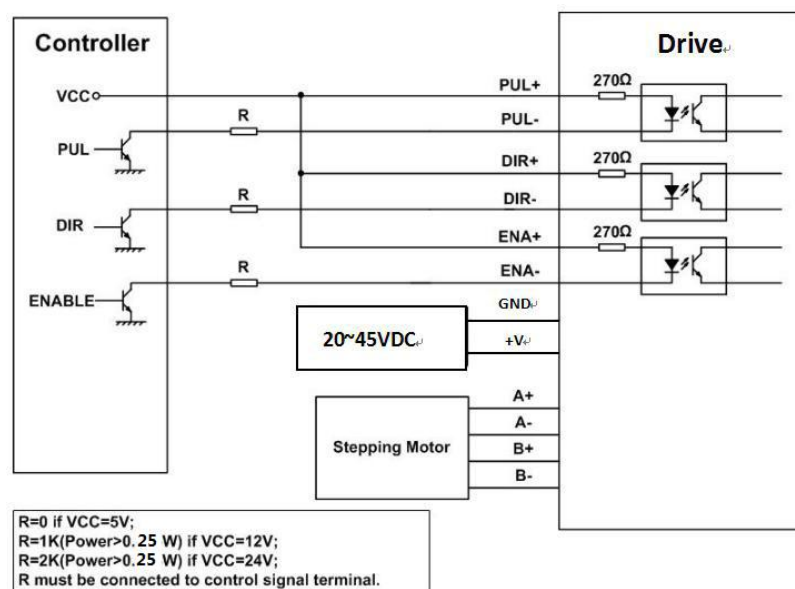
Controller

Drive

VCC

PUL

DIR

ENABLE

R

R

R

PUL+

PUL-

DIR+

DIR-

ENA+

ENA-

270Ω

270Ω

270Ω

GND

+V

20~45VDC

A+

A-

B+

B-

Stepping Motor

R=0 if VCC=5V;
R=1K(Power>0.25 W) if VCC=12V;
R=2K(Power>0.25 W) if VCC=24V;
R must be connected to control signal terminal.